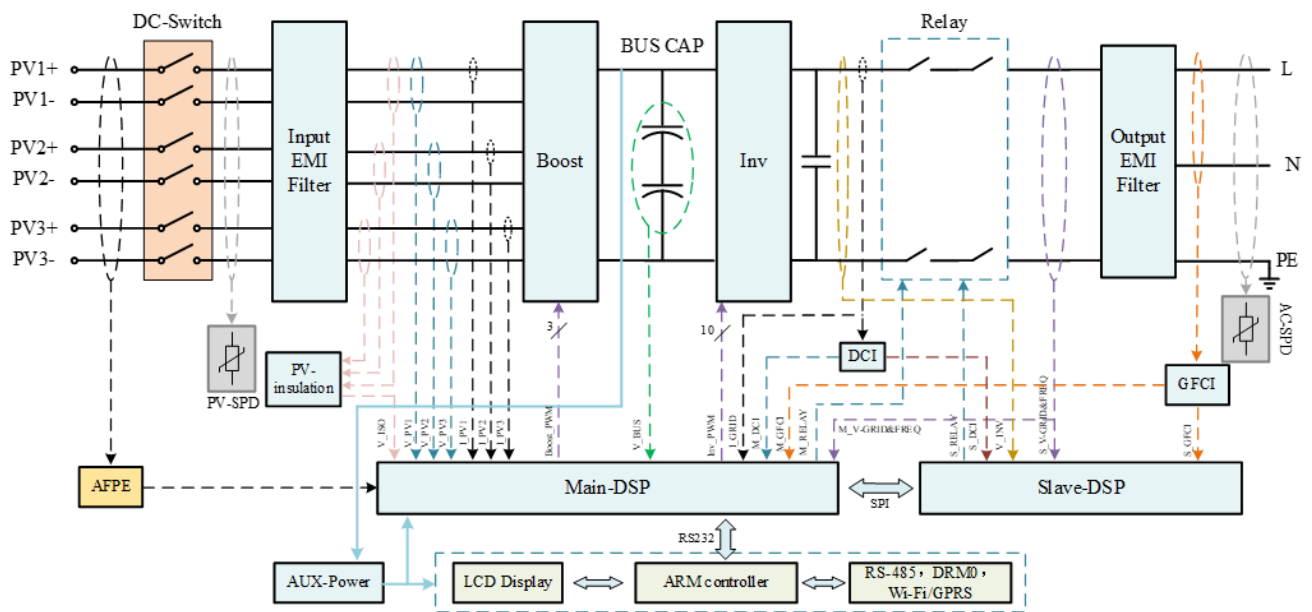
DC-Switch

PV1+
PV1-
PV2+
PV2-
PV3+
PV3-

Input EMI Filter

Boost

BUS CAP

Inv

Relay

Output EMI Filter

L
N
PE

AC-SPD

PV-SPD

PV-insulation

3

10

DCI

GFCI

V_ISO
V_PV1
V_PV2
V_PV3
I_PV1
I_PV2
I_PV3
Boost_PWM
V_BUS
Inv_PWM
I_GRID
M_DCI
M_GFCI
M_RELAY
M_V-GRID&FREQ
S_RELAY
S_DCI
V_INV
S_V-GRID&FREQ
S_GFCI

AFPE

Main-DSP

SPI

Slave-DSP

RS232

AUX-Power

LCD Display

ARM controller

RS-485，DRM0，
Wi-Fi/GPRS